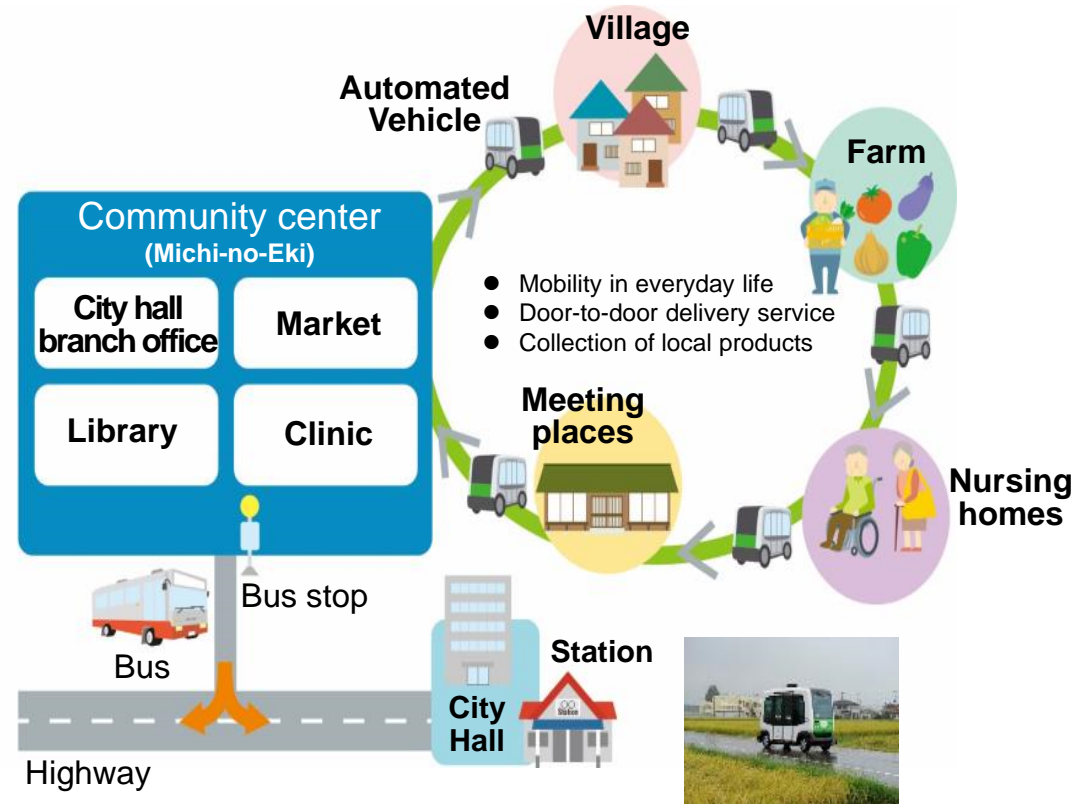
Village

Automated Vehicle

Farm

Community center
(Michi-no-Eki)

City hall branch office

Market

Library

Clinic

● Mobility in everyday life
● Door-to-door delivery service
● Collection of local products

Meeting places

Nursing homes

Bus stop

Bus

Station

City Hall

Highway